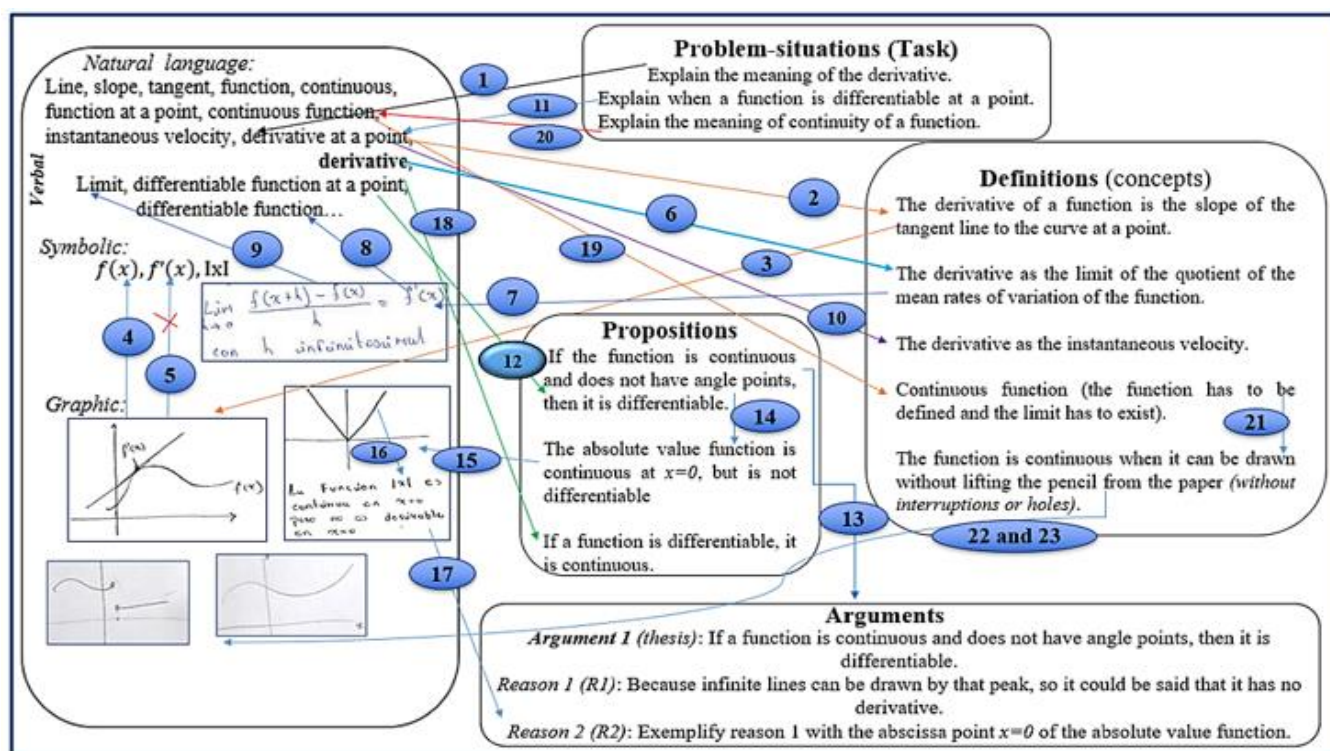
Natural language:
Line, slope, tangent, function, continuous, function at a point, continuous function, instantaneous velocity, derivative at a point, derivative, Limit, differentiable function at a point, differentiable function…

Verbal

Symbolic:
$f(x), f'(x)$, IxI

$\lim_{h \to 0} \frac{f(x+h) - f(x)}{h} = f'(x)$
con h infinitesimal

Graphic:

f(x)
f(x)

La funcion IxI es continua en x=0 pero no es derivable en x=0

Problem-situations (Task)
Explain the meaning of the derivative.
Explain when a function is differentiable at a point.
Explain the meaning of continuity of a function.

Definitions (concepts)
The derivative of a function is the slope of the tangent line to the curve at a point.

The derivative as the limit of the quotient of the mean rates of variation of the function.

The derivative as the instantaneous velocity.

Continuous function (the function has to be defined and the limit has to exist).

The function is continuous when it can be drawn without lifting the pencil from the paper (without interruptions or holes).

Propositions
If the function is continuous and does not have angle points, then it is differentiable.

The absolute value function is continuous at $x=0$, but is not differentiable

If a function is differentiable, it is continuous.

1
2
3
4
5
6
7
8
9
10
11
12
13
14
15
16
17
18
19
20
21
22 and 23

Arguments
Argument 1 (thesis): If a function is continuous and does not have angle points, then it is differentiable.
Reason 1 (R1): Because infinite lines can be drawn by that peak, so it could be said that it has no derivative.
Reason 2 (R2): Exemplify reason 1 with the abscissa point $x=0$ of the absolute value function.